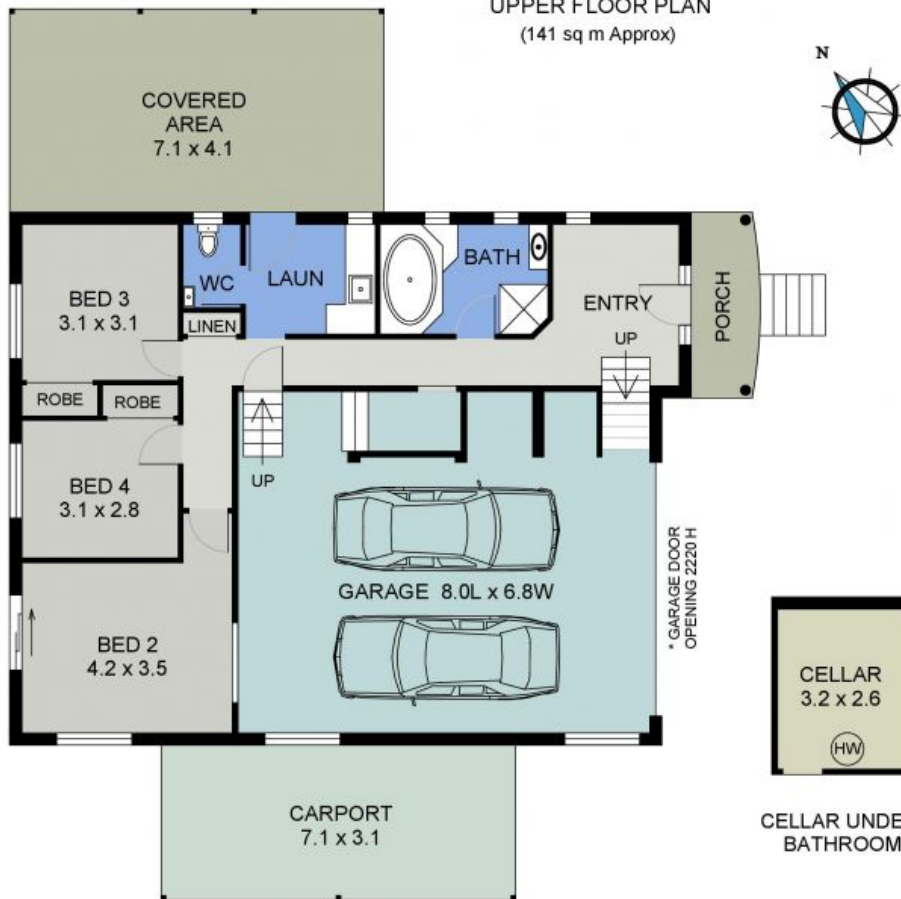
UPPER FLOOR PLAN
(141 sq m Approx)

N

COVERED AREA
7.1 x 4.1

WC

LAUN

BATH

ENTRY

PORCH

UP

BED 3
3.1 x 3.1

LINEN

ROBE

ROBE

UP

BED 4
3.1 x 2.8

GARAGE 8.0L x 6.8W

* GARAGE DOOR OPENING 2220 H

BED 2
4.2 x 3.5

CELLAR
3.2 x 2.6

HW

CARPORT
7.1 x 3.1

CELLAR UNDE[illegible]
BATHROOM